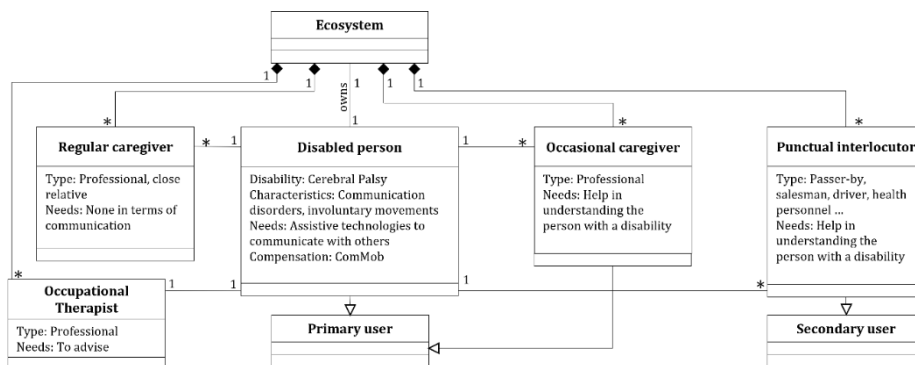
Ecosystem

1 1 owns 1 1 1

*

Regular caregiver

Type: Professional, close relative
Needs: None in terms of communication

* 1

Disabled person

Disability: Cerebral Palsy
Characteristics: Communication disorders, involuntary movements
Needs: Assistive technologies to communicate with others
Compensation: ComMob

1 *

*

Occasional caregiver

Type: Professional
Needs: Help in understanding the person with a disability

*

Punctual interlocutor

Type: Passer-by, salesman, driver, health personnel ...
Needs: Help in understanding the person with a disability

*

Occupational Therapist

Type: Professional
Needs: To advise

1 1

1 *

Primary user

Secondary user